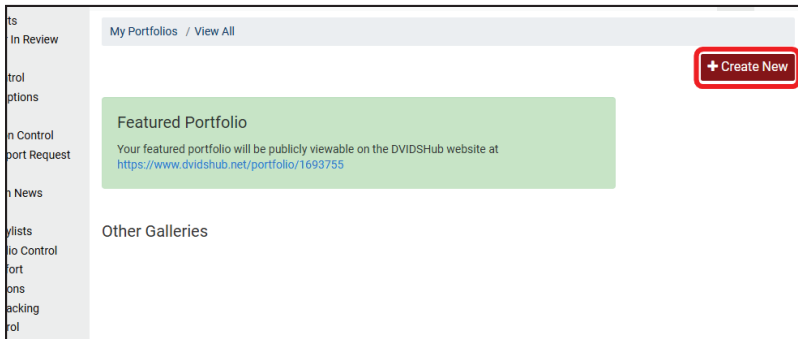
ts
In Review

trol
ptions

n Control
port Request

n News

ylists
lio Control
fort
ons
acking
rol

My Portfolios / View All

+ Create New

Featured Portfolio

Your featured portfolio will be publicly viewable on the DVIDSHub website at https://www.dvidshub.net/portfolio/1693755

Other Galleries